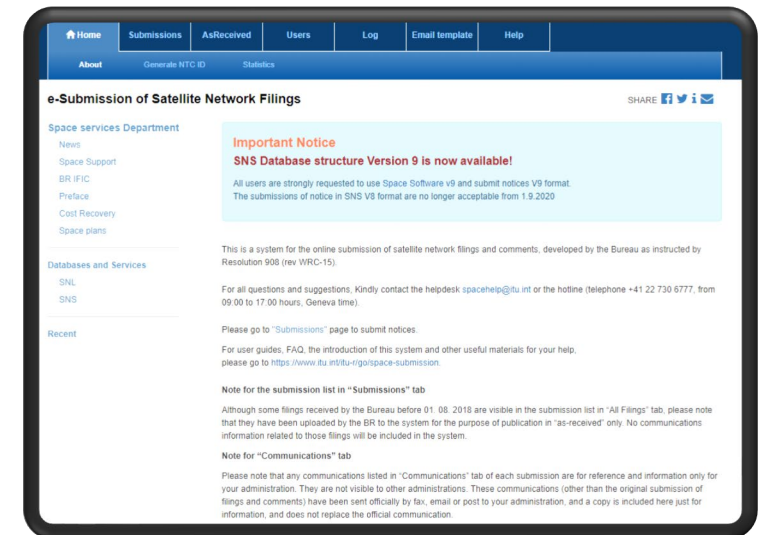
Home Submissions AsReceived Users Log Email template Help

About Generate NTC ID Statistics

e-Submission of Satellite Network Filings

SHARE

Space services Department

News

Space Support

BR IFIC

Preface

Cost Recovery

Space plans

Databases and Services

SNL

SNS

Recent

Important Notice

SNS Database structure Version 9 is now available!

All users are strongly requested to use Space Software v9 and submit notices V9 format.
The submissions of notice in SNS V8 format are no longer acceptable from 1.9.2020

This is a system for the online submission of satellite network filings and comments, developed by the Bureau as instructed by Resolution 908 (rev WRC-15).

For all questions and suggestions, Kindly contact the helpdesk spacehelp@itu.int or the hotline (telephone +41 22 730 6777, from 09:00 to 17:00 hours, Geneva time).

Please go to "Submissions" page to submit notices.

For user guides, FAQ, the introduction of this system and other useful materials for your help, please go to https://www.itu.int/itu-r/go/space-submission.

Note for the submission list in "Submissions" tab

Although some filings received by the Bureau before 01. 08. 2018 are visible in the submission list in "All Filings" tab, please note that they have been uploaded by the BR to the system for the purpose of publication in "as-received" only. No communications information related to those filings will be included in the system.

Note for "Communications" tab

Please note that any communications listed in "Communications" tab of each submission are for reference and information only for your administration. They are not visible to other administrations. These communications (other than the original submission of filings and comments) have been sent officially by fax, email or post to your administration, and a copy is included here just for information, and does not replace the official communication.